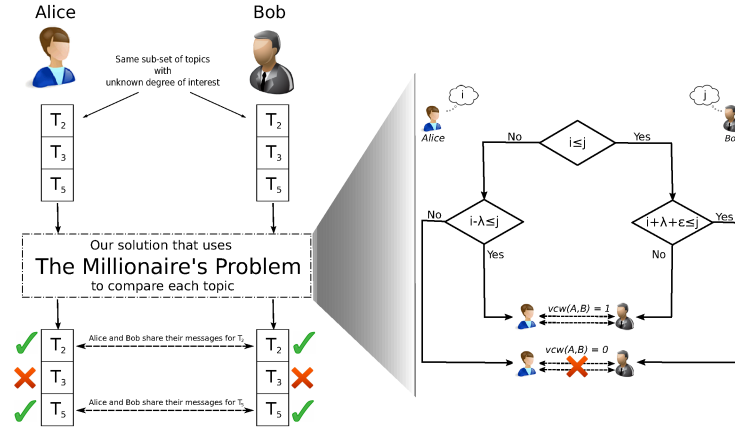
Alice

Bob

Same sub-set of topics with unknown degree of interest

$T_2$
$T_3$
$T_5$

$T_2$
$T_3$
$T_5$

Our solution that uses
The Millionaire's Problem
to compare each topic

Alice and Bob share their messages for $T_2$

Alice and Bob share their messages for $T_5$

$T_2$
$T_3$
$T_5$

$T_2$
$T_3$
$T_5$

i

Alice

j

Bo

No

i≤j

Yes

No

i-λ≤j

i+λ+ε≤j

Yes

Yes

No

vcw(A,B) = 1

vcw(A,B) = 0